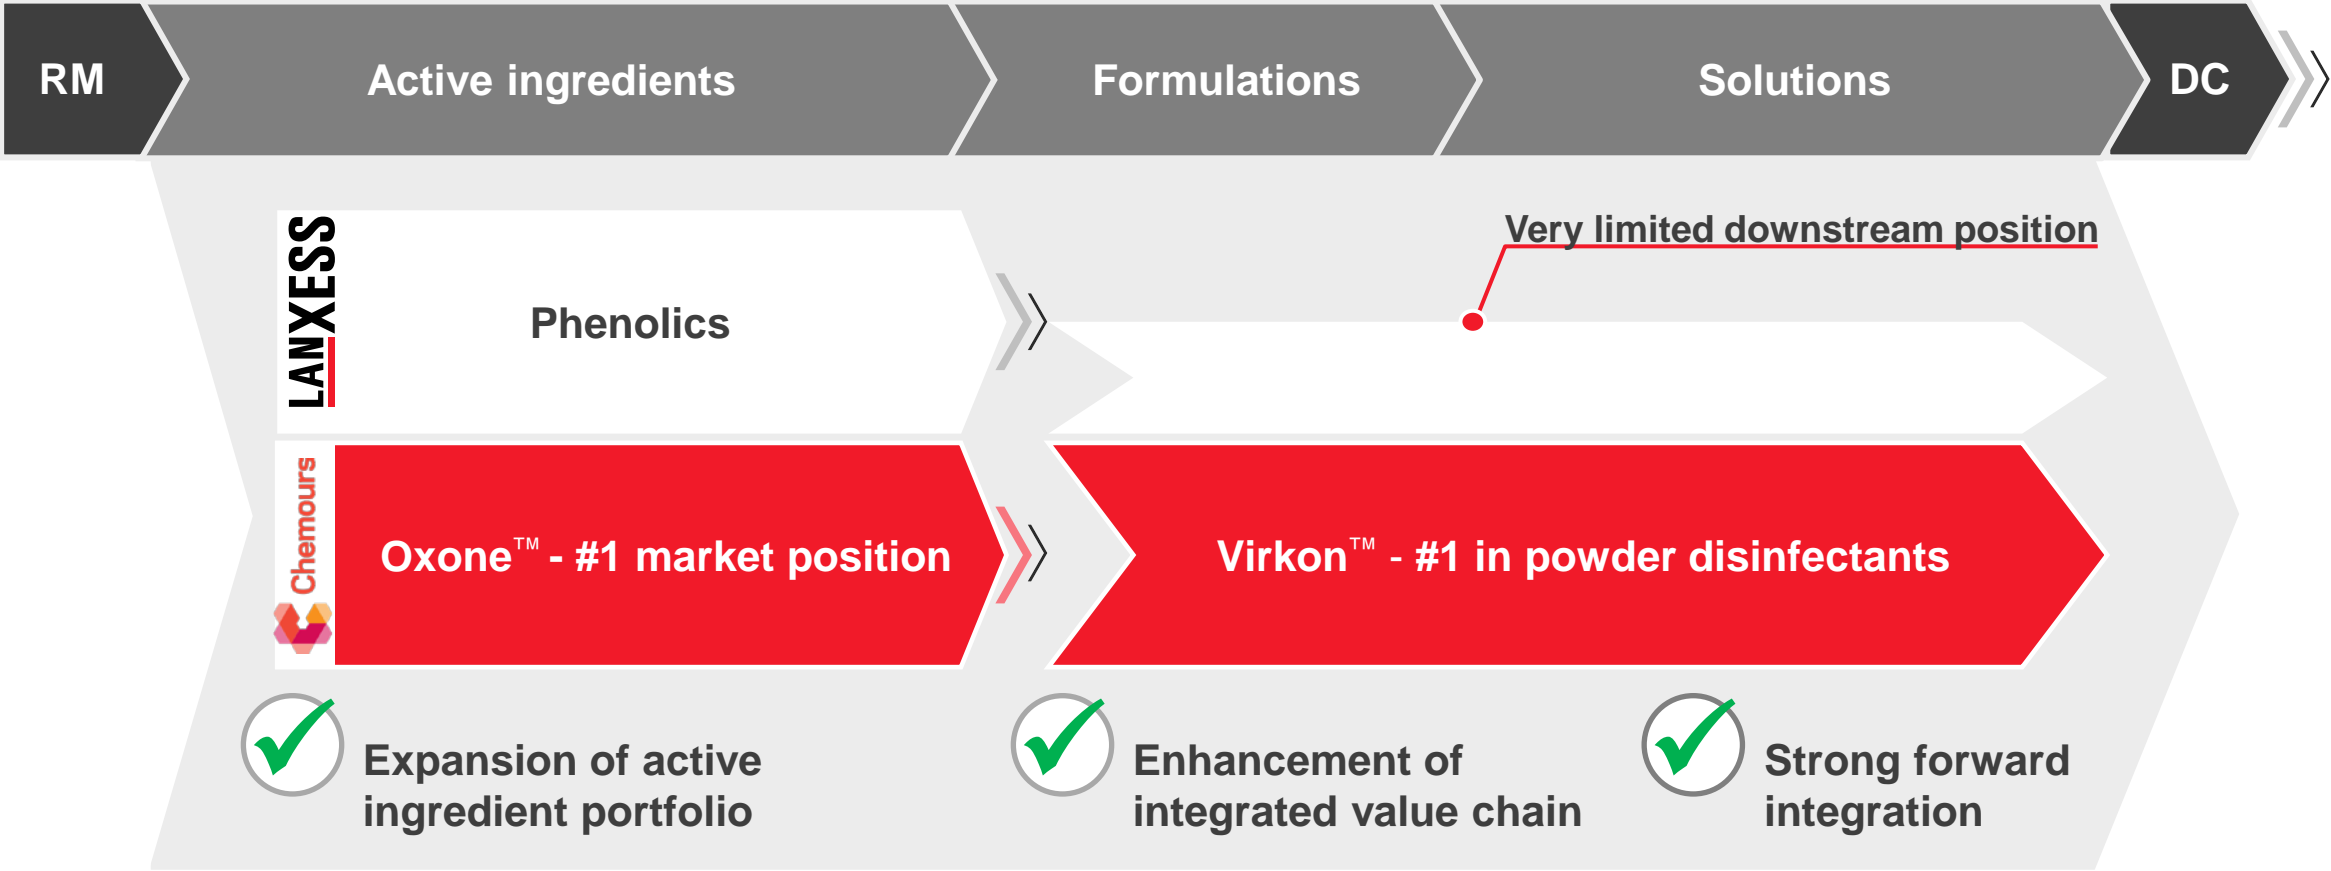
RM

Active ingredients

Formulations

Solutions

DC

LANXESS

Phenolics

Very limited downstream position

Chemours

Oxone™ - #1 market position

Virkon™ - #1 in powder disinfectants

Expansion of active ingredient portfolio

Enhancement of integrated value chain

Strong forward integration